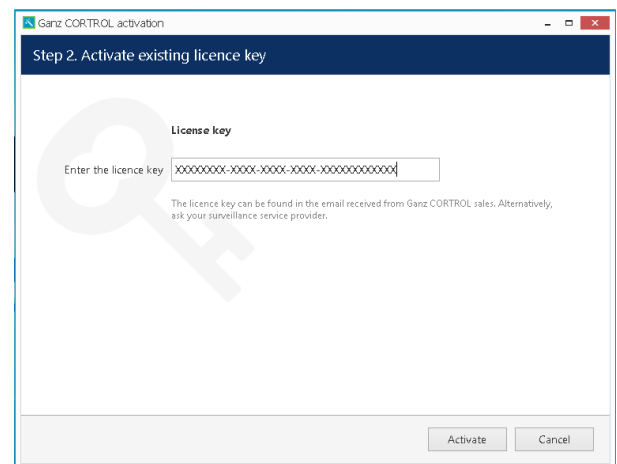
Ganz CORTROL activation

Step 2. Activate existing licence key

License key

Enter the licence key XXXXXXXX-XXXX-XXXX-XXXX-XXXXXXXXXXXX

The licence key can be found in the email received from Ganz CORTROL sales. Alternatively, ask your surveillance service provider.

Activate Cancel